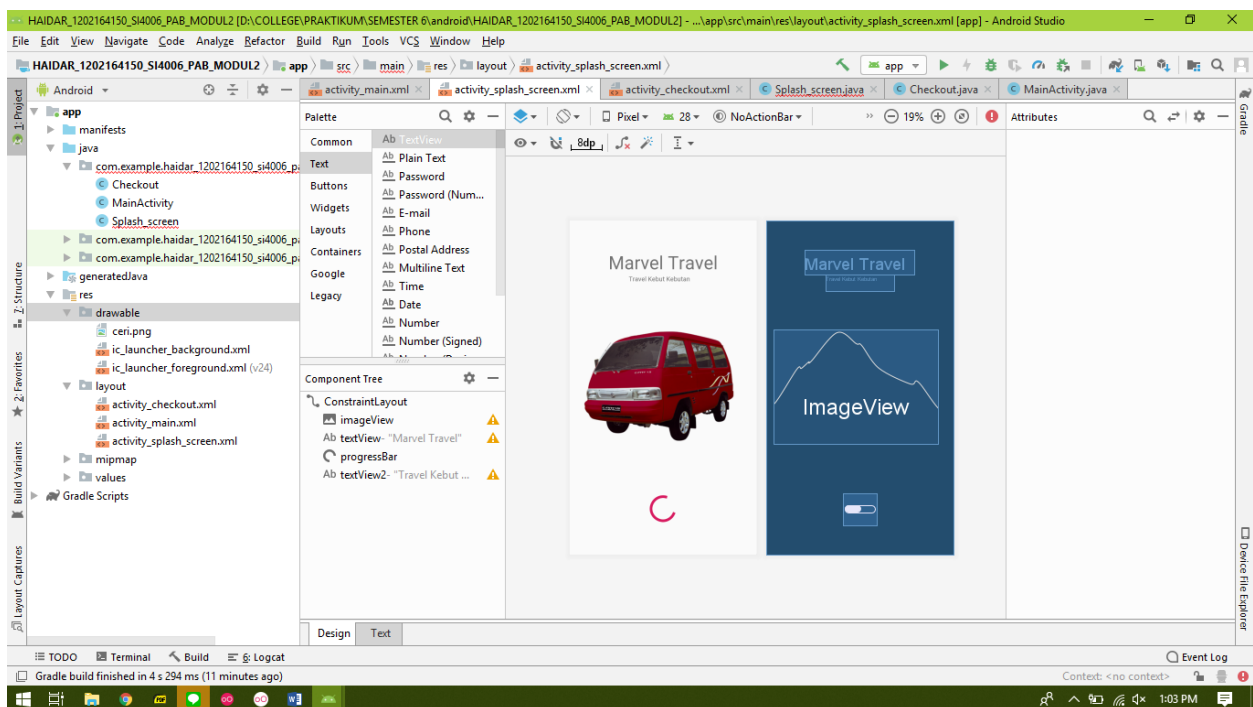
HAIDAR_1202164150_SI4006_PAB_MODUL2 [D:\COLLEGE\PRAKTIKUM\SEMESTER 6\android\HAIDAR_1202164150_SI4006_PAB_MODUL2] - ...\app\src\main\res\layout\activity_splash_screen.xml [app] - Android Studio

File Edit View Navigate Code Analyze Refactor Build Run Tools VCS Window Help

HAIDAR_1202164150_SI4006_PAB_MODUL2 〉 app 〉 src 〉 main 〉 res 〉 layout 〉 activity_splash_screen.xml

app

activity_main.xml | activity_splash_screen.xml | activity_checkout.xml | Splash_screen.java | Checkout.java | MainActivity.java

1: Project

Android

app
manifests
java
com.example.haidar_1202164150_si4006_pa
Checkout
MainActivity
Splash_screen
com.example.haidar_1202164150_si4006_pa
com.example.haidar_1202164150_si4006_pa
generatedJava
res
drawable
ceri.png
ic_launcher_background.xml
ic_launcher_foreground.xml (v24)
layout
activity_checkout.xml
activity_main.xml
activity_splash_screen.xml
mipmap
values
Gradle Scripts

Palette

Common
Text
Buttons
Widgets
Layouts
Containers
Google
Legacy

TextView
Plain Text
Password
Password (Num...
E-mail
Phone
Postal Address
Multiline Text
Time
Date
Number
Number (Signed)

Component Tree

ConstraintLayout
imageView
textView- "Marvel Travel"
progressBar
textView2- "Travel Kebut ...

Pixel 28 NoActionBar 19%

8dp

Marvel Travel
Travel Kebut Kebutan

Marvel Travel
Travel Kebut Kebutan

ImageView

Attributes

Design Text

Gradle

Device File Explorer

Z: Structure

2: Favorites

Build Variants

Layout Captures

TODO Terminal Build 6: Logcat Event Log

Gradle build finished in 4 s 294 ms (11 minutes ago)

Context: <no context>

1:03 PM